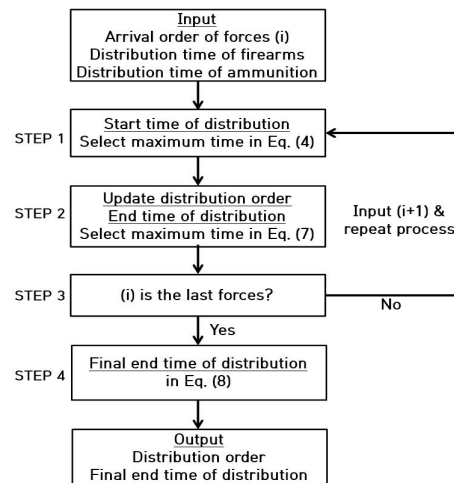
Input
Arrival order of forces (i)
Distribution time of firearms
Distribution time of ammunition

STEP 1
Start time of distribution
Select maximum time in Eq. (4)

STEP 2
Update distribution order
End time of distribution
Select maximum time in Eq. (7)

Input (i+1) & repeat process

STEP 3
(i) is the last forces?

No

Yes

STEP 4
Final end time of distribution
in Eq. (8)

Output
Distribution order
Final end time of distribution